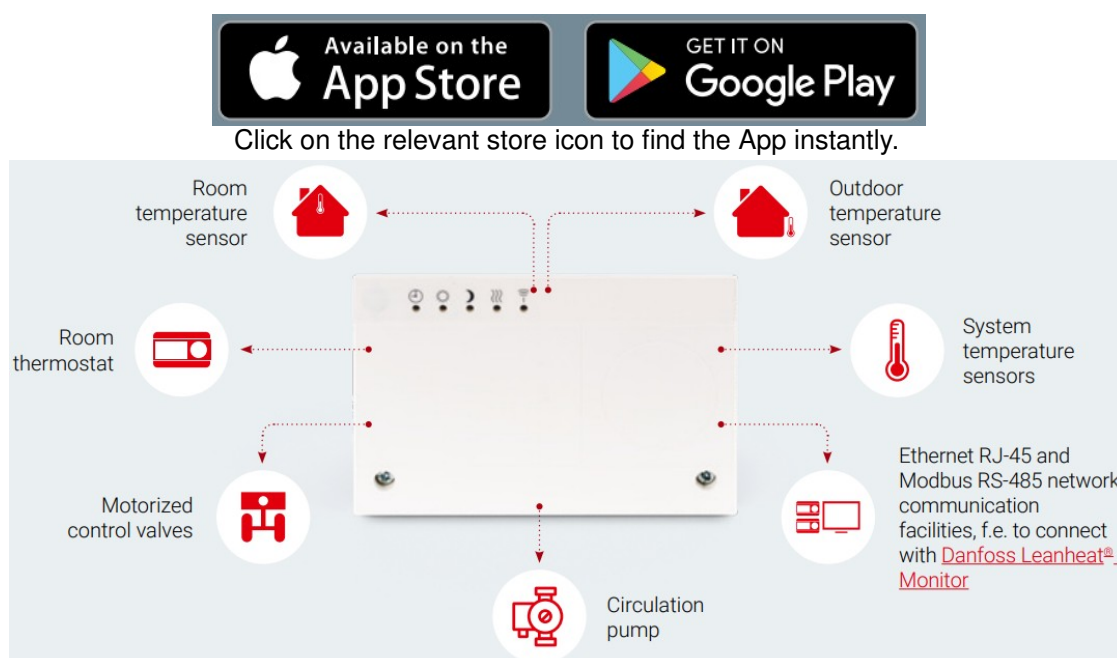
Available on the App Store

GET IT ON Google Play

Click on the relevant store icon to find the App instantly.

Room temperature sensor

Outdoor temperature sensor

Room thermostat

System temperature sensors

Motorized control valves

Ethernet RJ-45 and Modbus RS-485 network communication facilities, f.e. to connect with Danfoss Leanheat® Monitor

Circulation pump